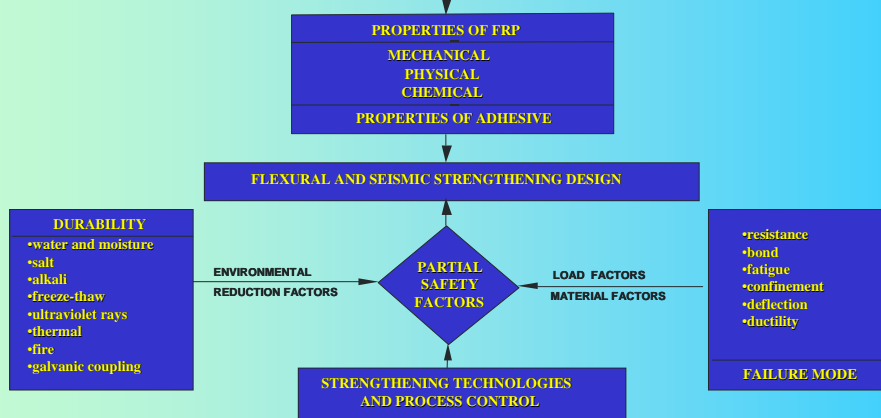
PROPERTIES OF FRP

MECHANICAL
PHYSICAL
CHEMICAL

PROPERTIES OF ADHESIVE

FLEXURAL AND SEISMIC STRENGTHENING DESIGN

DURABILITY
•water and moisture
•salt
•alkali
•freeze-thaw
•ultraviolet rays
•thermal
•fire
•galvanic coupling

ENVIRONMENTAL
REDUCTION FACTORS

PARTIAL
SAFETY
FACTORS

LOAD FACTORS
MATERIAL FACTORS

•resistance
•bond
•fatigue
•confinement
•deflection
•ductility

FAILURE MODE

STRENGTHENING TECHNOLOGIES
AND PROCESS CONTROL